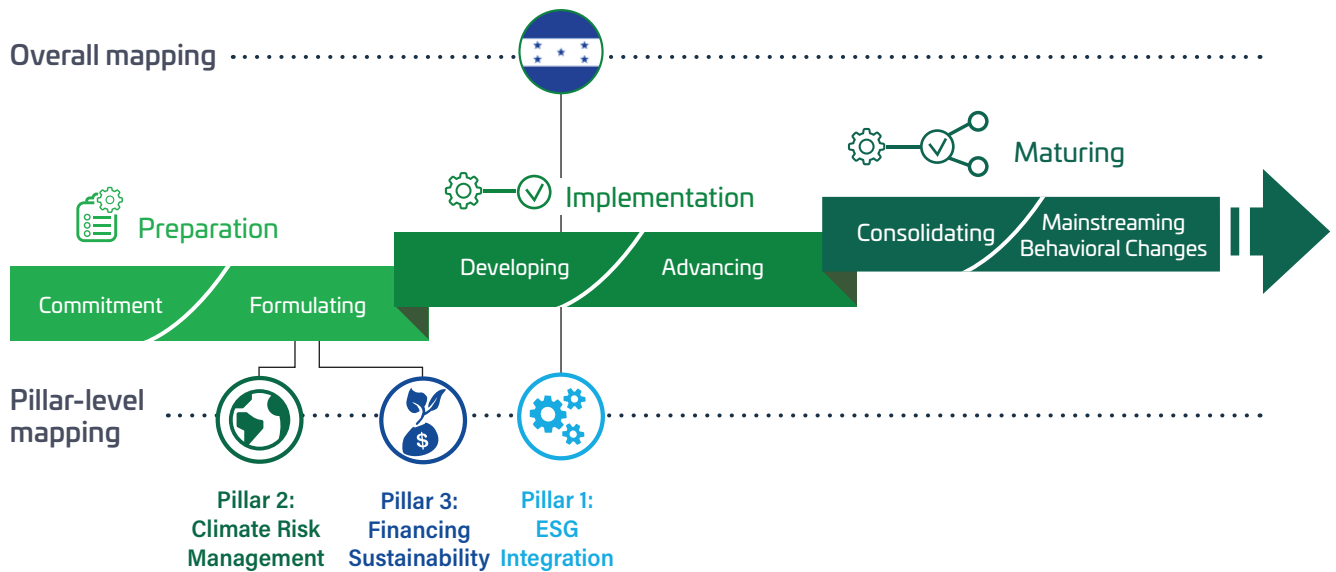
Overall mapping

Maturing

Implementation

Preparation

Commitment

Formulating

Developing

Advancing

Consolidating

Mainstreaming Behavioral Changes

Pillar-level mapping

$

Pillar 2: Climate Risk Management

Pillar 3: Financing Sustainability

Pillar 1: ESG Integration